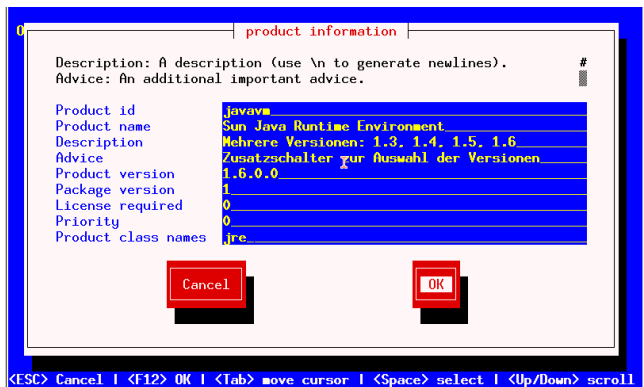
product information

Description: A description (use \n to generate newlines).
Advice: An additional important advice.

#

| | |
|---|---|
| Product id | javavm |
| Product name | Sun Java Runtime Environment |
| Description | Mehrere Versionen: 1.3, 1.4, 1.5, 1.6 |
| Advice | Zusatzschalter zur Auswahl der Versionen |
| Product version | 1.6.0.0 |
| Package version | 1 |
| License required | 0 |
| Priority | 0 |
| Product class names | jre |

Cancel

OK

<ESC> Cancel | <F12> OK | <Tab> move cursor | <Space> select | <Up/Down> scroll